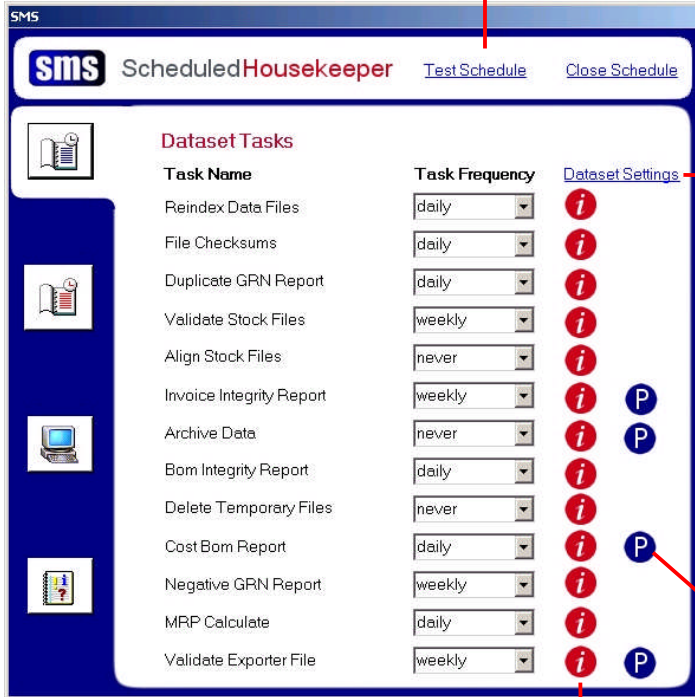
SMS

SMS ScheduledHousekeeper Test Schedule Close Schedule

Dataset Tasks

| Task Name | Task Frequency | Dataset Settings | |
|---|---|---|---|
| Reindex Data Files | daily | i | |
| File Checksums | daily | i | |
| Duplicate GRN Report | daily | i | |
| Validate Stock Files | weekly | i | |
| Align Stock Files | never | i | |
| Invoice Integrity Report | weekly | i | P |
| Archive Data | never | i | P |
| Bom Integrity Report | daily | i | |
| Delete Temporary Files | never | i | |
| Cost Bom Report | daily | i | P |
| Negative GRN Report | weekly | i | |
| MRP Calculate | daily | i | |
| Validate Exporter File | weekly | i | P |